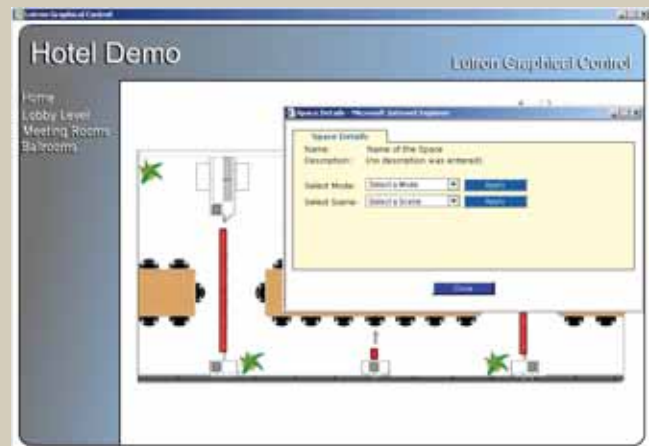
Lutron Graphical Control

Hotel Demo

Lutron Graphical Control

Home
Lobby Level
Meeting Rooms
Ballrooms

Space Details - Microsoft Internet Explorer

Space Details

Name: Name of the Space
Description: (no description was entered)

Select Mode: Select a Mode Apply
Select Scene: Select a Scene Apply

Close